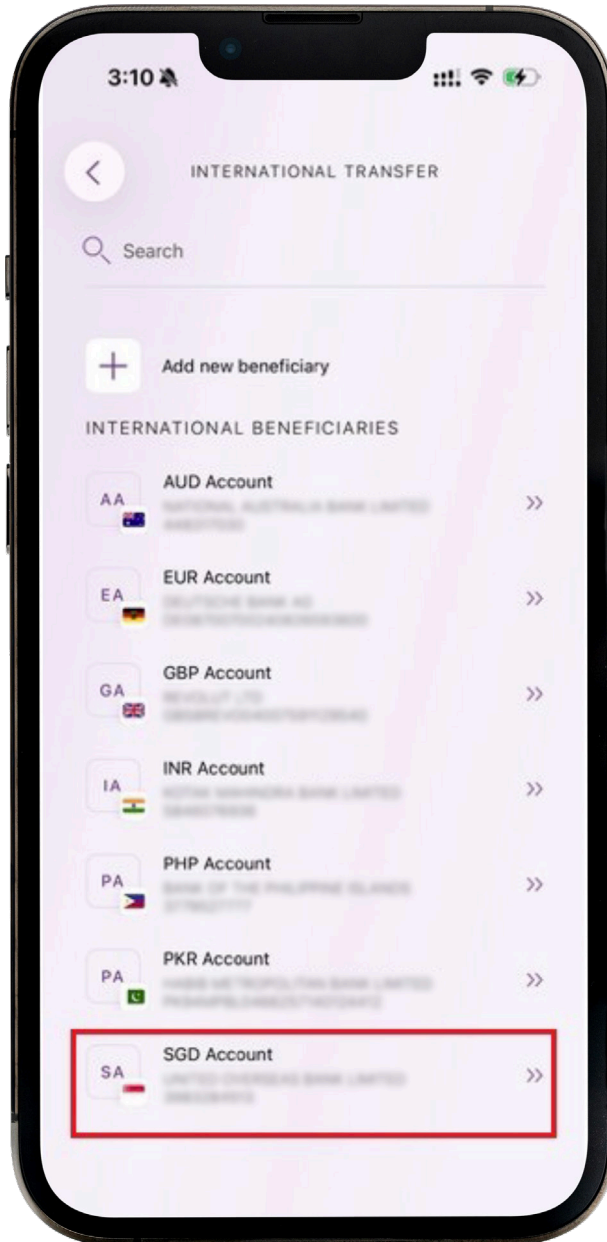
3:10

INTERNATIONAL TRANSFER

Search

Add new beneficiary

INTERNATIONAL BENEFICIARIES

AA
AUD Account
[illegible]
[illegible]

EA
EUR Account
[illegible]
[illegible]

GA
GBP Account
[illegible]
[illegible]

IA
INR Account
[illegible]
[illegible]

PA
PHP Account
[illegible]
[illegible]

PA
PKR Account
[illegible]
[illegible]

SA
SGD Account
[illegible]
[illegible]